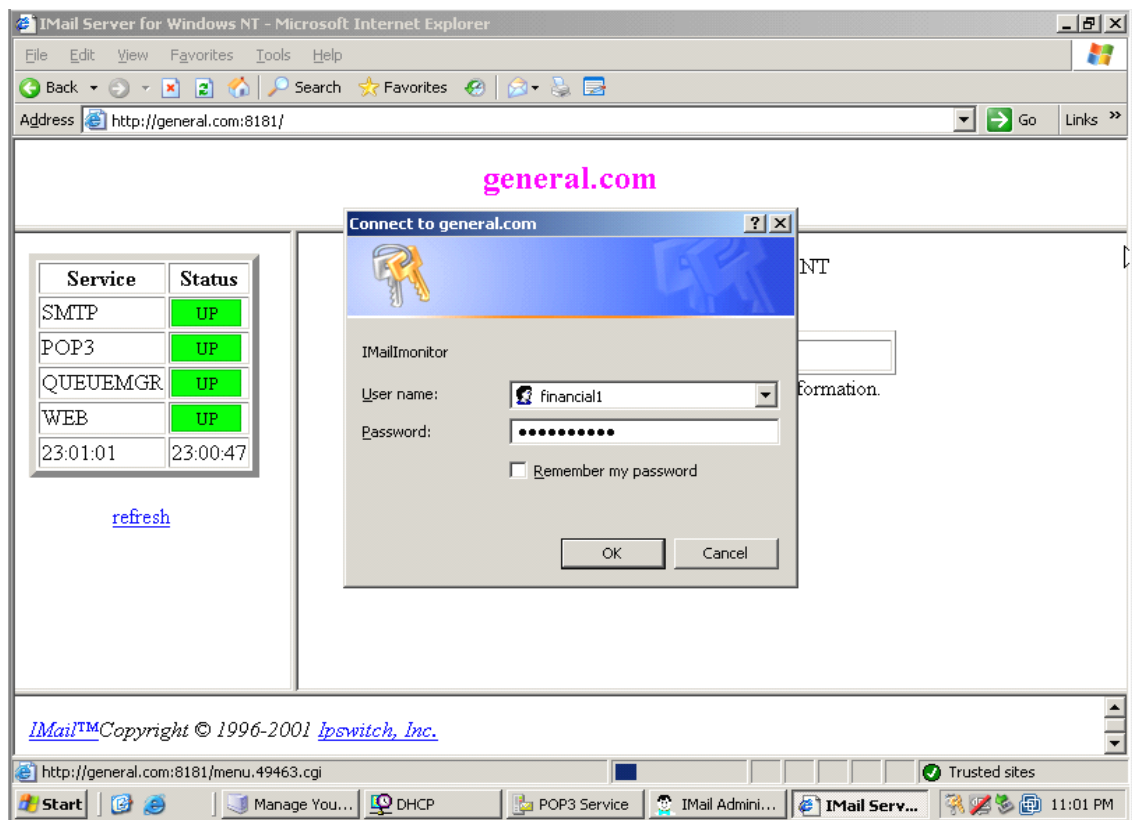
IMail Server for Windows NT - Microsoft Internet Explorer

File Edit View Favorites Tools Help

Back Search Favorites

Address http://general.com:8181/ Go Links »

general.com

| Service | Status |
|---|---|
| SMTP | UP |
| POP3 | UP |
| QUEUEMGR | UP |
| WEB | UP |
| 23:01:01 | 23:00:47 |

refresh

NT

formation.

Connect to general.com

IMailImonitor

User name: financial1

Password: ●●●●●●●●●●●

Remember my password

OK Cancel

IMail™Copyright © 1996-2001 Ipswitch, Inc.

http://general.com:8181/menu.49463.cgi

Trusted sites

Start Manage You... DHCP POP3 Service IMail Admini... IMail Serv... 11:01 PM